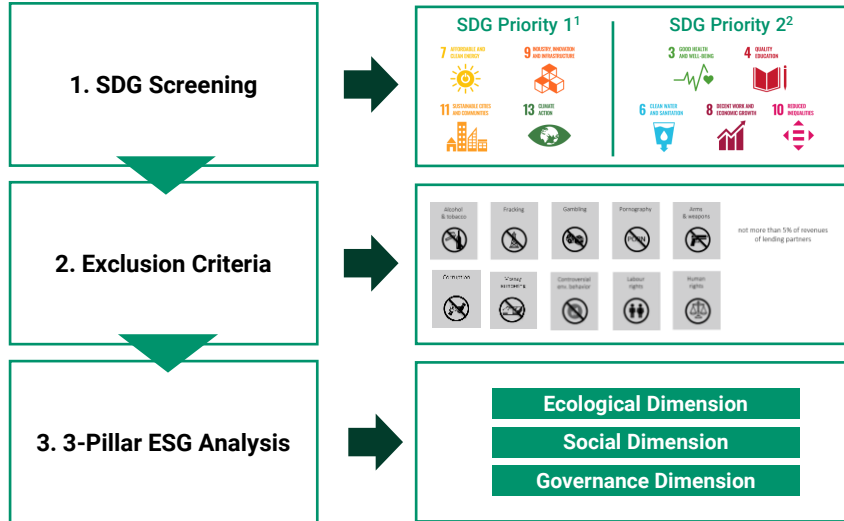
1. SDG Screening

SDG Priority 1$^1$

7 AFFORDABLE AND CLEAN ENERGY

9 INDUSTRY, INNOVATION AND INFRASTRUCTURE

11 SUSTAINABLE CITIES AND COMMUNITIES

13 CLIMATE ACTION

SDG Priority 2$^2$

3 GOOD HEALTH AND WELL-BEING

4 QUALITY EDUCATION

6 CLEAN WATER AND SANITATION

8 DECENT WORK AND ECONOMIC GROWTH

10 REDUCED INEQUALITIES

2. Exclusion Criteria

Alcohol & tobacco

Fracking

Gambling

Pornography

Arms & weapons

not more than 5% of revenues of lending partners

Corruption

Money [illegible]

Controversial env. behavior

Labour rights

Human rights

PORN

3. 3-Pillar ESG Analysis

Ecological Dimension

Social Dimension

Governance Dimension